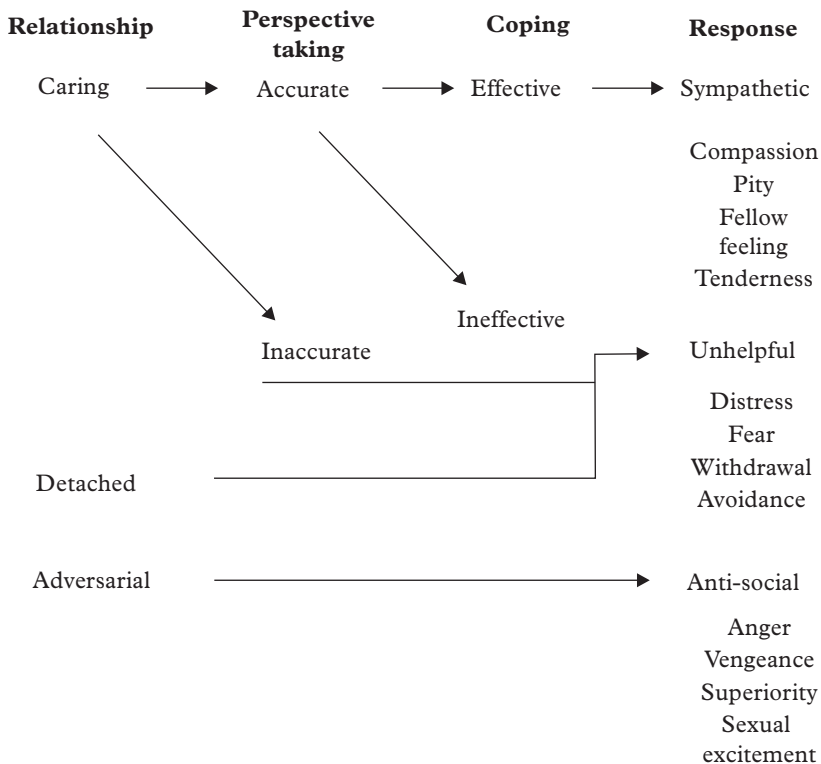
Relationship

Perspective taking

Coping

Response

Caring

Accurate

Effective

Sympathetic

Compassion
Pity
Fellow feeling
Tenderness

Ineffective

Inaccurate

Unhelpful

Distress
Fear
Withdrawal
Avoidance

Detached

Adversarial

Anti-social

Anger
Vengeance
Superiority
Sexual excitement